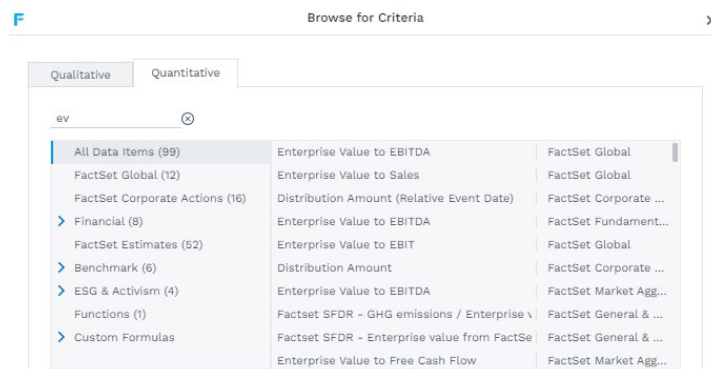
F

Browse for Criteria

x

Qualitative

Quantitative

ev

| | | |
|---|---|---|
| All Data Items (99) | Enterprise Value to EBITDA | FactSet Global |
| FactSet Global (12) | Enterprise Value to Sales | FactSet Global |
| FactSet Corporate Actions (16) | Distribution Amount (Relative Event Date) | FactSet Corporate ... |
| > Financial (8) | Enterprise Value to EBITDA | FactSet Fundament... |
| FactSet Estimates (52) | Enterprise Value to EBIT | FactSet Global |
| > Benchmark (6) | Distribution Amount | FactSet Corporate ... |
| > ESG & Activism (4) | Enterprise Value to EBITDA | FactSet Market Agg... |
| Functions (1) | Factset SFDR - GHG emissions / Enterprise \ | FactSet General & ... |
| > Custom Formulas | Factset SFDR - Enterprise value from FactSe | FactSet General & ... |
| | Enterprise Value to Free Cash Flow | FactSet Market Agg... |